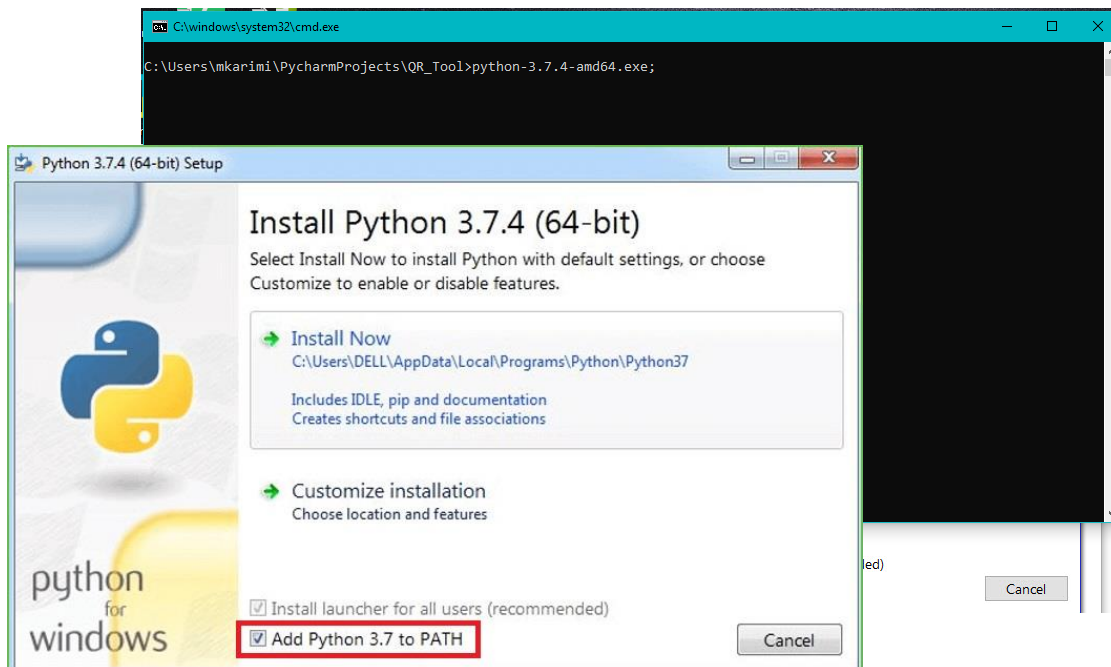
C:\windows\system32\cmd.exe

C:\Users\mkarimi\PycharmProjects\QR_Tool>python-3.7.4-amd64.exe;

Python 3.7.4 (64-bit) Setup

Install Python 3.7.4 (64-bit)

Select Install Now to install Python with default settings, or choose Customize to enable or disable features.

Install Now
C:\Users\DELL\AppData\Local\Programs\Python\Python37

Includes IDLE, pip and documentation
Creates shortcuts and file associations

Customize installation
Choose location and features

python for windows

Install launcher for all users (recommended)

Add Python 3.7 to PATH

Cancel

led)

Cancel